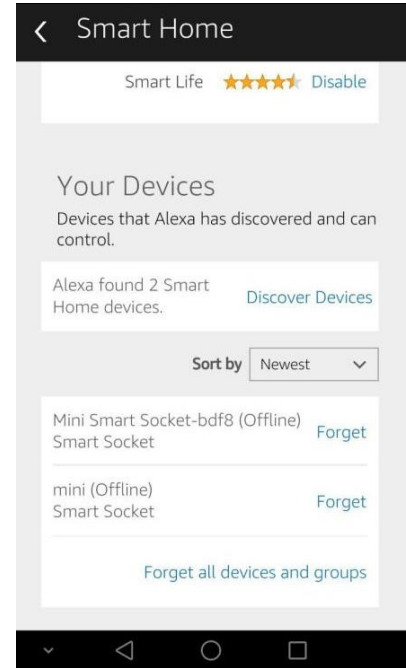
Smart Home

Smart Life Disable

Your Devices

Devices that Alexa has discovered and can control.

Alexa found 2 Smart Home devices.

Discover Devices

Sort by Newest

Mini Smart Socket-bdf8 (Offline)
Smart Socket

Forget

mini (Offline)
Smart Socket

Forget

Forget all devices and groups